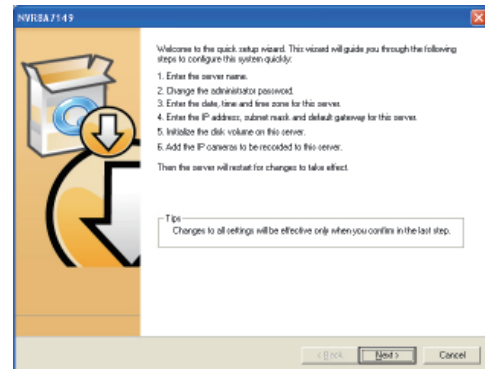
NVR8A7149

Welcome to the quick setup wizard. This wizard will guide you through the following steps to configure this system quickly:

1. Enter the server name.
2. Change the administrator password.
3. Enter the date, time and time zone for this server.
4. Enter the IP address, subnet mask and default gateway for this server.
5. Initialize the disk volume on this server.
6. Add the IP cameras to be recoded to this server.

Then the server will restart for changes to take effect.

Tips
Changes to all settings will be effective only when you confirm in the last step.

< Back
Next >
Cancel